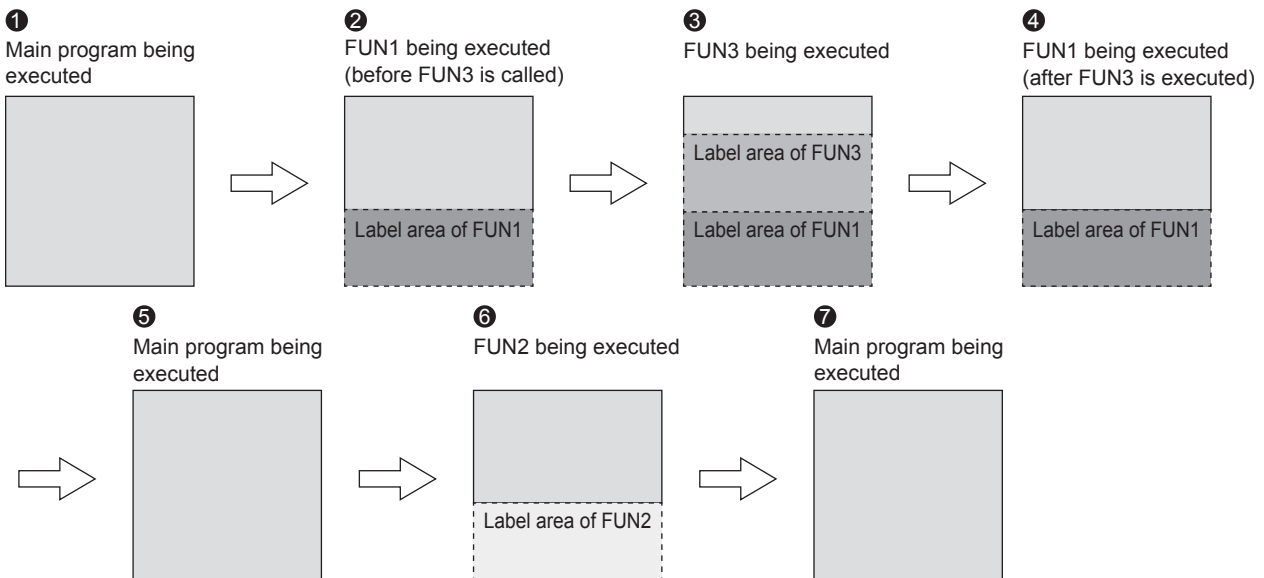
❶
Main program being executed

❷
FUN1 being executed (before FUN3 is called)

Label area of FUN1

❸
FUN3 being executed

Label area of FUN3

Label area of FUN1

❹
FUN1 being executed (after FUN3 is executed)

Label area of FUN1

❺
Main program being executed

❻
FUN2 being executed

Label area of FUN2

❼
Main program being executed